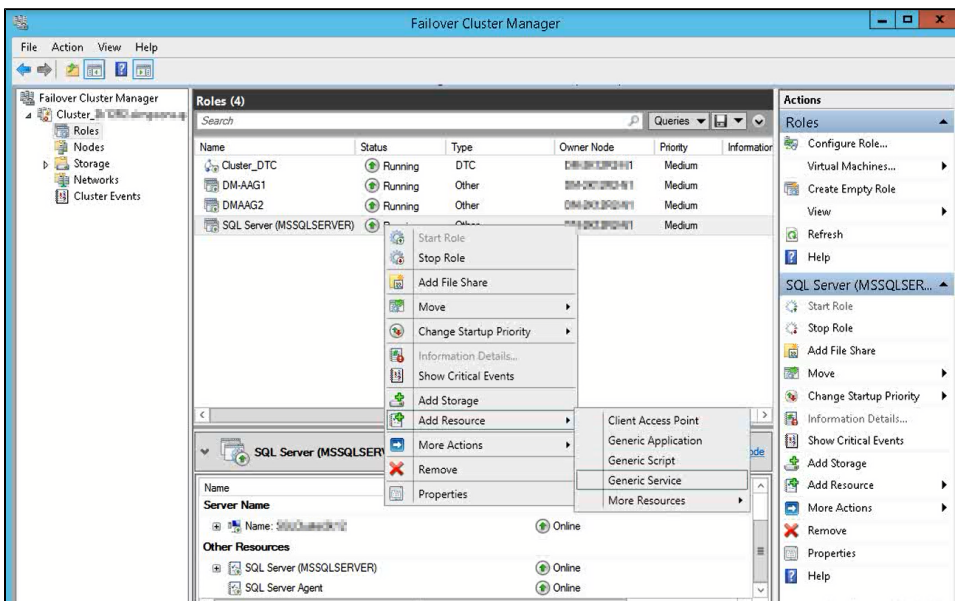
Failover Cluster Manager

File Action View Help

Failover Cluster Manager
Cluster_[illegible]
Roles
Nodes
Storage
Networks
Cluster Events

Roles (4)

Search

Queries

| Name | Status | Type | Owner Node | Priority | Information |
|---|---|---|---|---|---|
| Cluster_DTC | Running | DTC | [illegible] | Medium | |
| DM-AAG1 | Running | Other | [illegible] | Medium | |
| DMAAG2 | Running | Other | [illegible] | Medium | |
| SQL Server (MSSQLSERVER) | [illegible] | Other | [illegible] | Medium | |

Start Role
Stop Role
Add File Share
Move
Change Startup Priority
Information Details...
Show Critical Events
Add Storage
Add Resource
More Actions
Remove
Properties

Client Access Point
Generic Application
Generic Script
Generic Service
More Resources

SQL Server (MSSQLSER

Name
Server Name
Name: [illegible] Online
Other Resources
SQL Server (MSSQLSERVER) Online
SQL Server Agent Online

Actions
Roles
Configure Role...
Virtual Machines...
Create Empty Role
View
Refresh
Help
SQL Server (MSSQLSER...
Start Role
Stop Role
Add File Share
Move
Change Startup Priority
Information Details...
Show Critical Events
Add Storage
Add Resource
More Actions
Remove
Properties
Help